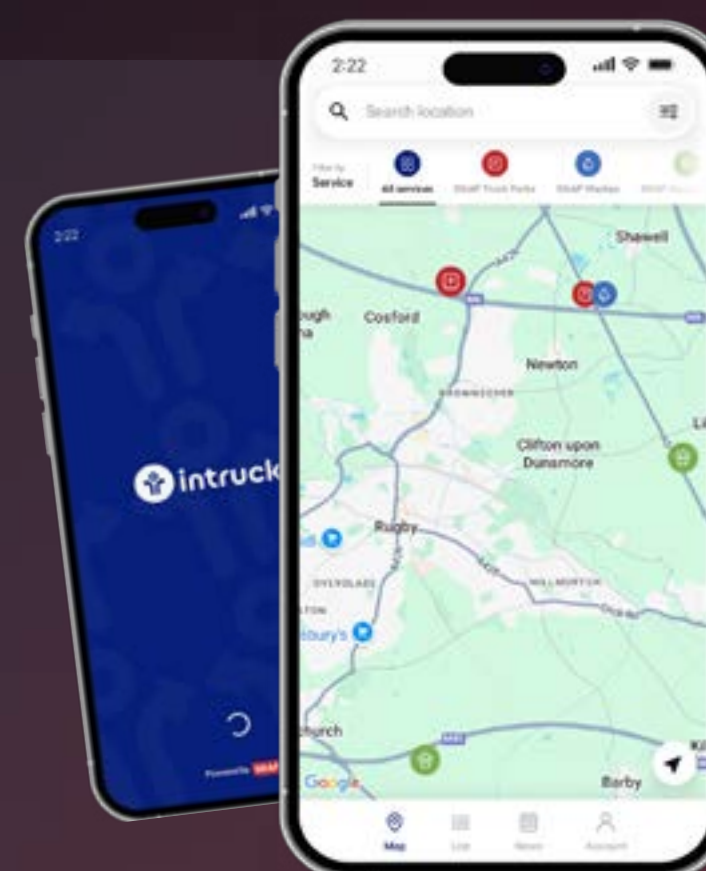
2:22

intruck

Powered by SNAP

2:22

Search location

Filter by Service

All services

SNAP Truck Parks

SNAP Washes

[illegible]

Shawell

ough

Cosford

Newton

BROWNSOVER

Clifton upon Dunsmore

Rugby

OVERSLADE

HILLMORTON

bury's

hurch

Google

Barby

Map

List

News

Account